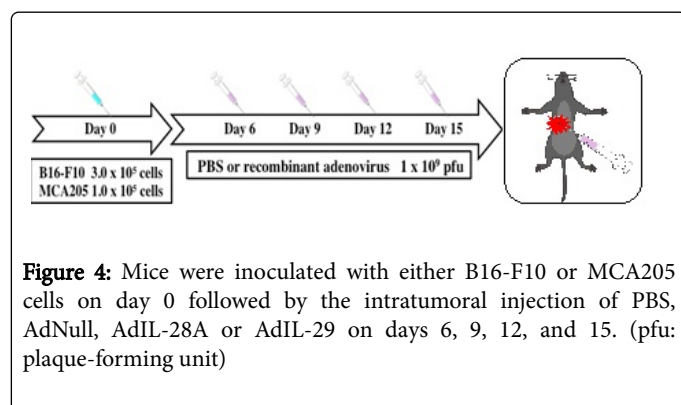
Day 0

Day 6 Day 9 Day 12 Day 15

B16-F10 3.0 x $10^5$ cells
MCA205 1.0 x $10^5$ cells

PBS or recombinant adenovirus 1 x $10^9$ pfu

**Figure 4:** Mice were inoculated with either B16-F10 or MCA205 cells on day 0 followed by the intratumoral injection of PBS, AdNull, AdIL-28A or AdIL-29 on days 6, 9, 12, and 15. (pfu: plaque-forming unit)